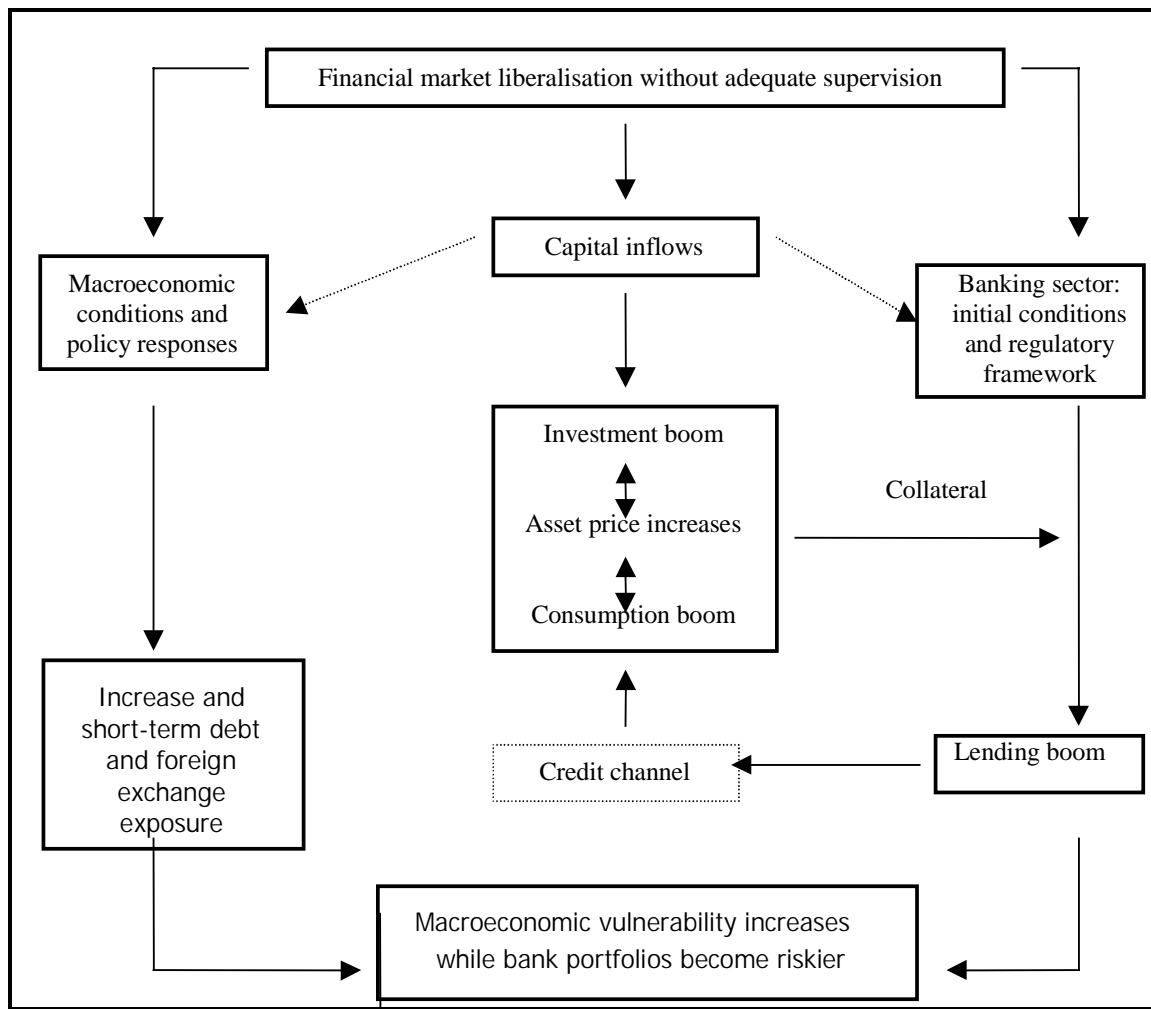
Financial market liberalisation without adequate supervision

Capital inflows

Macroeconomic conditions and policy responses

Banking sector: initial conditions and regulatory framework

Investment boom

Asset price increases

Consumption boom

Collateral

Increase and short-term debt and foreign exchange exposure

Credit channel

Lending boom

Macroeconomic vulnerability increases while bank portfolios become riskier